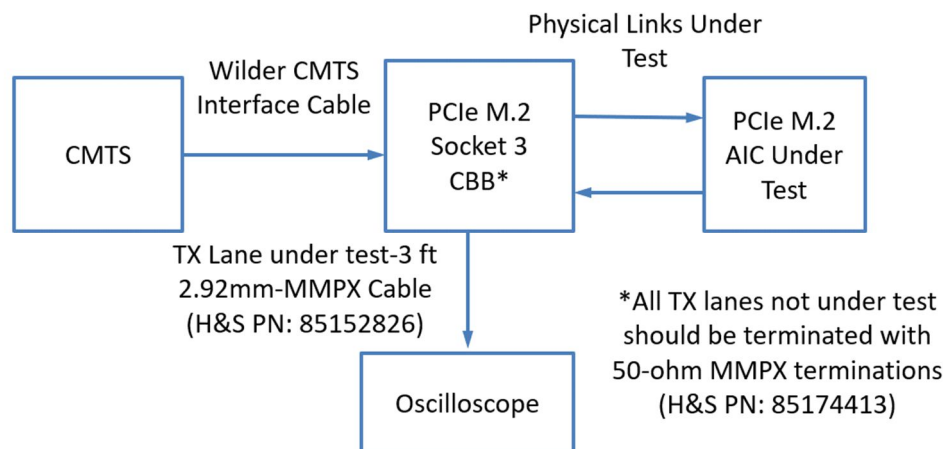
Physical Links Under Test

Wilder CMTS Interface Cable

CMTS

PCIe M.2 Socket 3 CBB*

PCIe M.2 AIC Under Test

TX Lane under test-3 ft 2.92mm-MMPX Cable (H&S PN: 85152826)

*All TX lanes not under test should be terminated with 50-ohm MMPX terminations (H&S PN: 85174413)

Oscilloscope